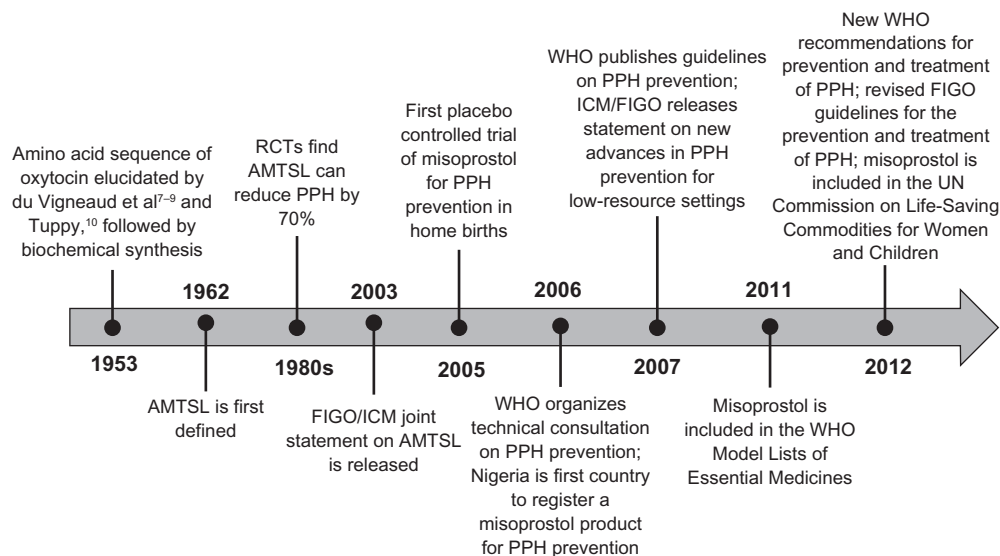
Amino acid sequence of oxytocin elucidated by du Vigneaud et al$^{7-9}$ and Tuppy,$^{10}$ followed by biochemical synthesis

1953

1962

AMTSL is first defined

RCTs find AMTSL can reduce PPH by 70%

1980s

2003

FIGO/ICM joint statement on AMTSL is released

First placebo controlled trial of misoprostol for PPH prevention in home births

2005

2006

WHO organizes technical consultation on PPH prevention; Nigeria is first country to register a misoprostol product for PPH prevention

WHO publishes guidelines on PPH prevention; ICM/FIGO releases statement on new advances in PPH prevention for low-resource settings

2007

2011

Misoprostol is included in the WHO Model Lists of Essential Medicines

New WHO recommendations for prevention and treatment of PPH; revised FIGO guidelines for the prevention and treatment of PPH; misoprostol is included in the UN Commission on Life-Saving Commodities for Women and Children

2012